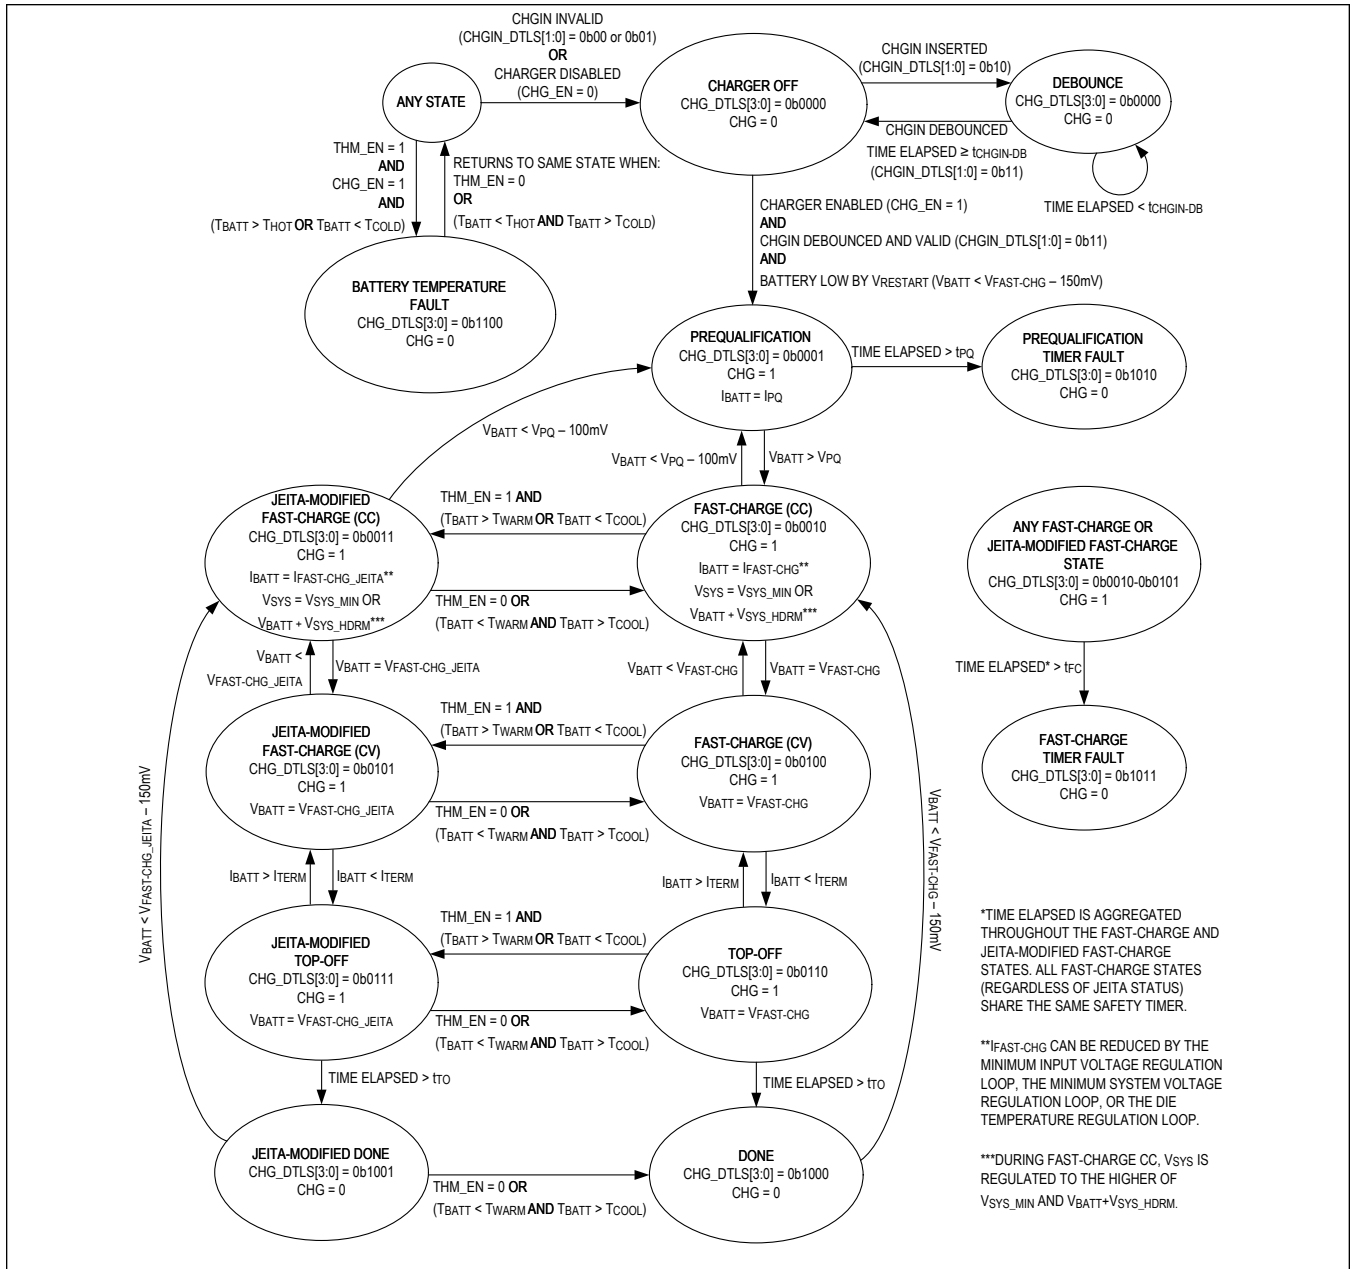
CHGIN INVALID
(CHGIN_DTLS[1:0] = 0b00 or 0b01)
OR
CHARGER DISABLED
(CHG_EN = 0)

ANY STATE

CHARGER OFF
CHG_DTLS[3:0] = 0b0000
CHG = 0

CHGIN INSERTED
(CHGIN_DTLS[1:0] = 0b10)

DEBOUNCE
CHG_DTLS[3:0] = 0b0000
CHG = 0

CHGIN DEBOUNCED
TIME ELAPSED ≥ $t_{CHGIN-DB}$
(CHGIN_DTLS[1:0] = 0b11)

TIME ELAPSED < $t_{CHGIN-DB}$

THM_EN = 1
AND
CHG_EN = 1
AND
($T_{BATT}$ > $T_{HOT}$ OR $T_{BATT}$ < $T_{COLD}$)

RETURNS TO SAME STATE WHEN:
THM_EN = 0
OR
($T_{BATT}$ < $T_{HOT}$ AND $T_{BATT}$ > $T_{COLD}$)

BATTERY TEMPERATURE FAULT
CHG_DTLS[3:0] = 0b1100
CHG = 0

CHARGER ENABLED (CHG_EN = 1)
AND
CHGIN DEBOUNCED AND VALID (CHGIN_DTLS[1:0] = 0b11)
AND
BATTERY LOW BY $V_{RESTART}$ ($V_{BATT}$ < $V_{FAST-CHG}$ – 150mV)

PREQUALIFICATION
CHG_DTLS[3:0] = 0b0001
CHG = 1
$I_{BATT}$ = $I_{PQ}$

TIME ELAPSED > $t_{PQ}$

PREQUALIFICATION TIMER FAULT
CHG_DTLS[3:0] = 0b1010
CHG = 0

$V_{BATT}$ < $V_{PQ}$ – 100mV

$V_{BATT}$ < $V_{PQ}$ – 100mV

$V_{BATT}$ > $V_{PQ}$

JEITA-MODIFIED FAST-CHARGE (CC)
CHG_DTLS[3:0] = 0b0011
CHG = 1
$I_{BATT}$ = $I_{FAST-CHG\_JEITA}$**
$V_{SYS}$ = $V_{SYS\_MIN}$ OR
$V_{BATT}$ + $V_{SYS\_HDRM}$***

THM_EN = 1 AND
($T_{BATT}$ > $T_{WARM}$ OR $T_{BATT}$ < $T_{COOL}$)

THM_EN = 0 OR
($T_{BATT}$ < $T_{WARM}$ AND $T_{BATT}$ > $T_{COOL}$)

FAST-CHARGE (CC)
CHG_DTLS[3:0] = 0b0010
CHG = 1
$I_{BATT}$ = $I_{FAST-CHG}$**
$V_{SYS}$ = $V_{SYS\_MIN}$ OR
$V_{BATT}$ + $V_{SYS\_HDRM}$***

ANY FAST-CHARGE OR JEITA-MODIFIED FAST-CHARGE STATE
CHG_DTLS[3:0] = 0b0010-0b0101
CHG = 1

TIME ELAPSED* > $t_{FC}$

FAST-CHARGE TIMER FAULT
CHG_DTLS[3:0] = 0b1011
CHG = 0

$V_{BATT}$ < $V_{FAST-CHG\_JEITA}$

$V_{BATT}$ = $V_{FAST-CHG\_JEITA}$

$V_{BATT}$ < $V_{FAST-CHG}$

$V_{BATT}$ = $V_{FAST-CHG}$

JEITA-MODIFIED FAST-CHARGE (CV)
CHG_DTLS[3:0] = 0b0101
CHG = 1
$V_{BATT}$ = $V_{FAST-CHG\_JEITA}$

THM_EN = 1 AND
($T_{BATT}$ > $T_{WARM}$ OR $T_{BATT}$ < $T_{COOL}$)

THM_EN = 0 OR
($T_{BATT}$ < $T_{WARM}$ AND $T_{BATT}$ > $T_{COOL}$)

FAST-CHARGE (CV)
CHG_DTLS[3:0] = 0b0100
CHG = 1
$V_{BATT}$ = $V_{FAST-CHG}$

$V_{BATT}$ < $V_{FAST-CHG\_JEITA}$ – 150mV

$V_{BATT}$ < $V_{FAST-CHG}$ – 150mV

$I_{BATT}$ > $I_{TERM}$

$I_{BATT}$ < $I_{TERM}$

$I_{BATT}$ > $I_{TERM}$

$I_{BATT}$ < $I_{TERM}$

JEITA-MODIFIED TOP-OFF
CHG_DTLS[3:0] = 0b0111
CHG = 1
$V_{BATT}$ = $V_{FAST-CHG\_JEITA}$

THM_EN = 1 AND
($T_{BATT}$ > $T_{WARM}$ OR $T_{BATT}$ < $T_{COOL}$)

THM_EN = 0 OR
($T_{BATT}$ < $T_{WARM}$ AND $T_{BATT}$ > $T_{COOL}$)

TOP-OFF
CHG_DTLS[3:0] = 0b0110
CHG = 1
$V_{BATT}$ = $V_{FAST-CHG}$

*TIME ELAPSED IS AGGREGATED THROUGHOUT THE FAST-CHARGE AND JEITA-MODIFIED FAST-CHARGE STATES. ALL FAST-CHARGE STATES (REGARDLESS OF JEITA STATUS) SHARE THE SAME SAFETY TIMER.

**$I_{FAST-CHG}$ CAN BE REDUCED BY THE MINIMUM INPUT VOLTAGE REGULATION LOOP, THE MINIMUM SYSTEM VOLTAGE REGULATION LOOP, OR THE DIE TEMPERATURE REGULATION LOOP.

TIME ELAPSED > $t_{TO}$

TIME ELAPSED > $t_{TO}$

JEITA-MODIFIED DONE
CHG_DTLS[3:0] = 0b1001
CHG = 0

THM_EN = 0 OR
($T_{BATT}$ < $T_{WARM}$ AND $T_{BATT}$ > $T_{COOL}$)

DONE
CHG_DTLS[3:0] = 0b1000
CHG = 0

***DURING FAST-CHARGE CC, $V_{SYS}$ IS REGULATED TO THE HIGHER OF $V_{SYS\_MIN}$ AND $V_{BATT}$+$V_{SYS\_HDRM}$.